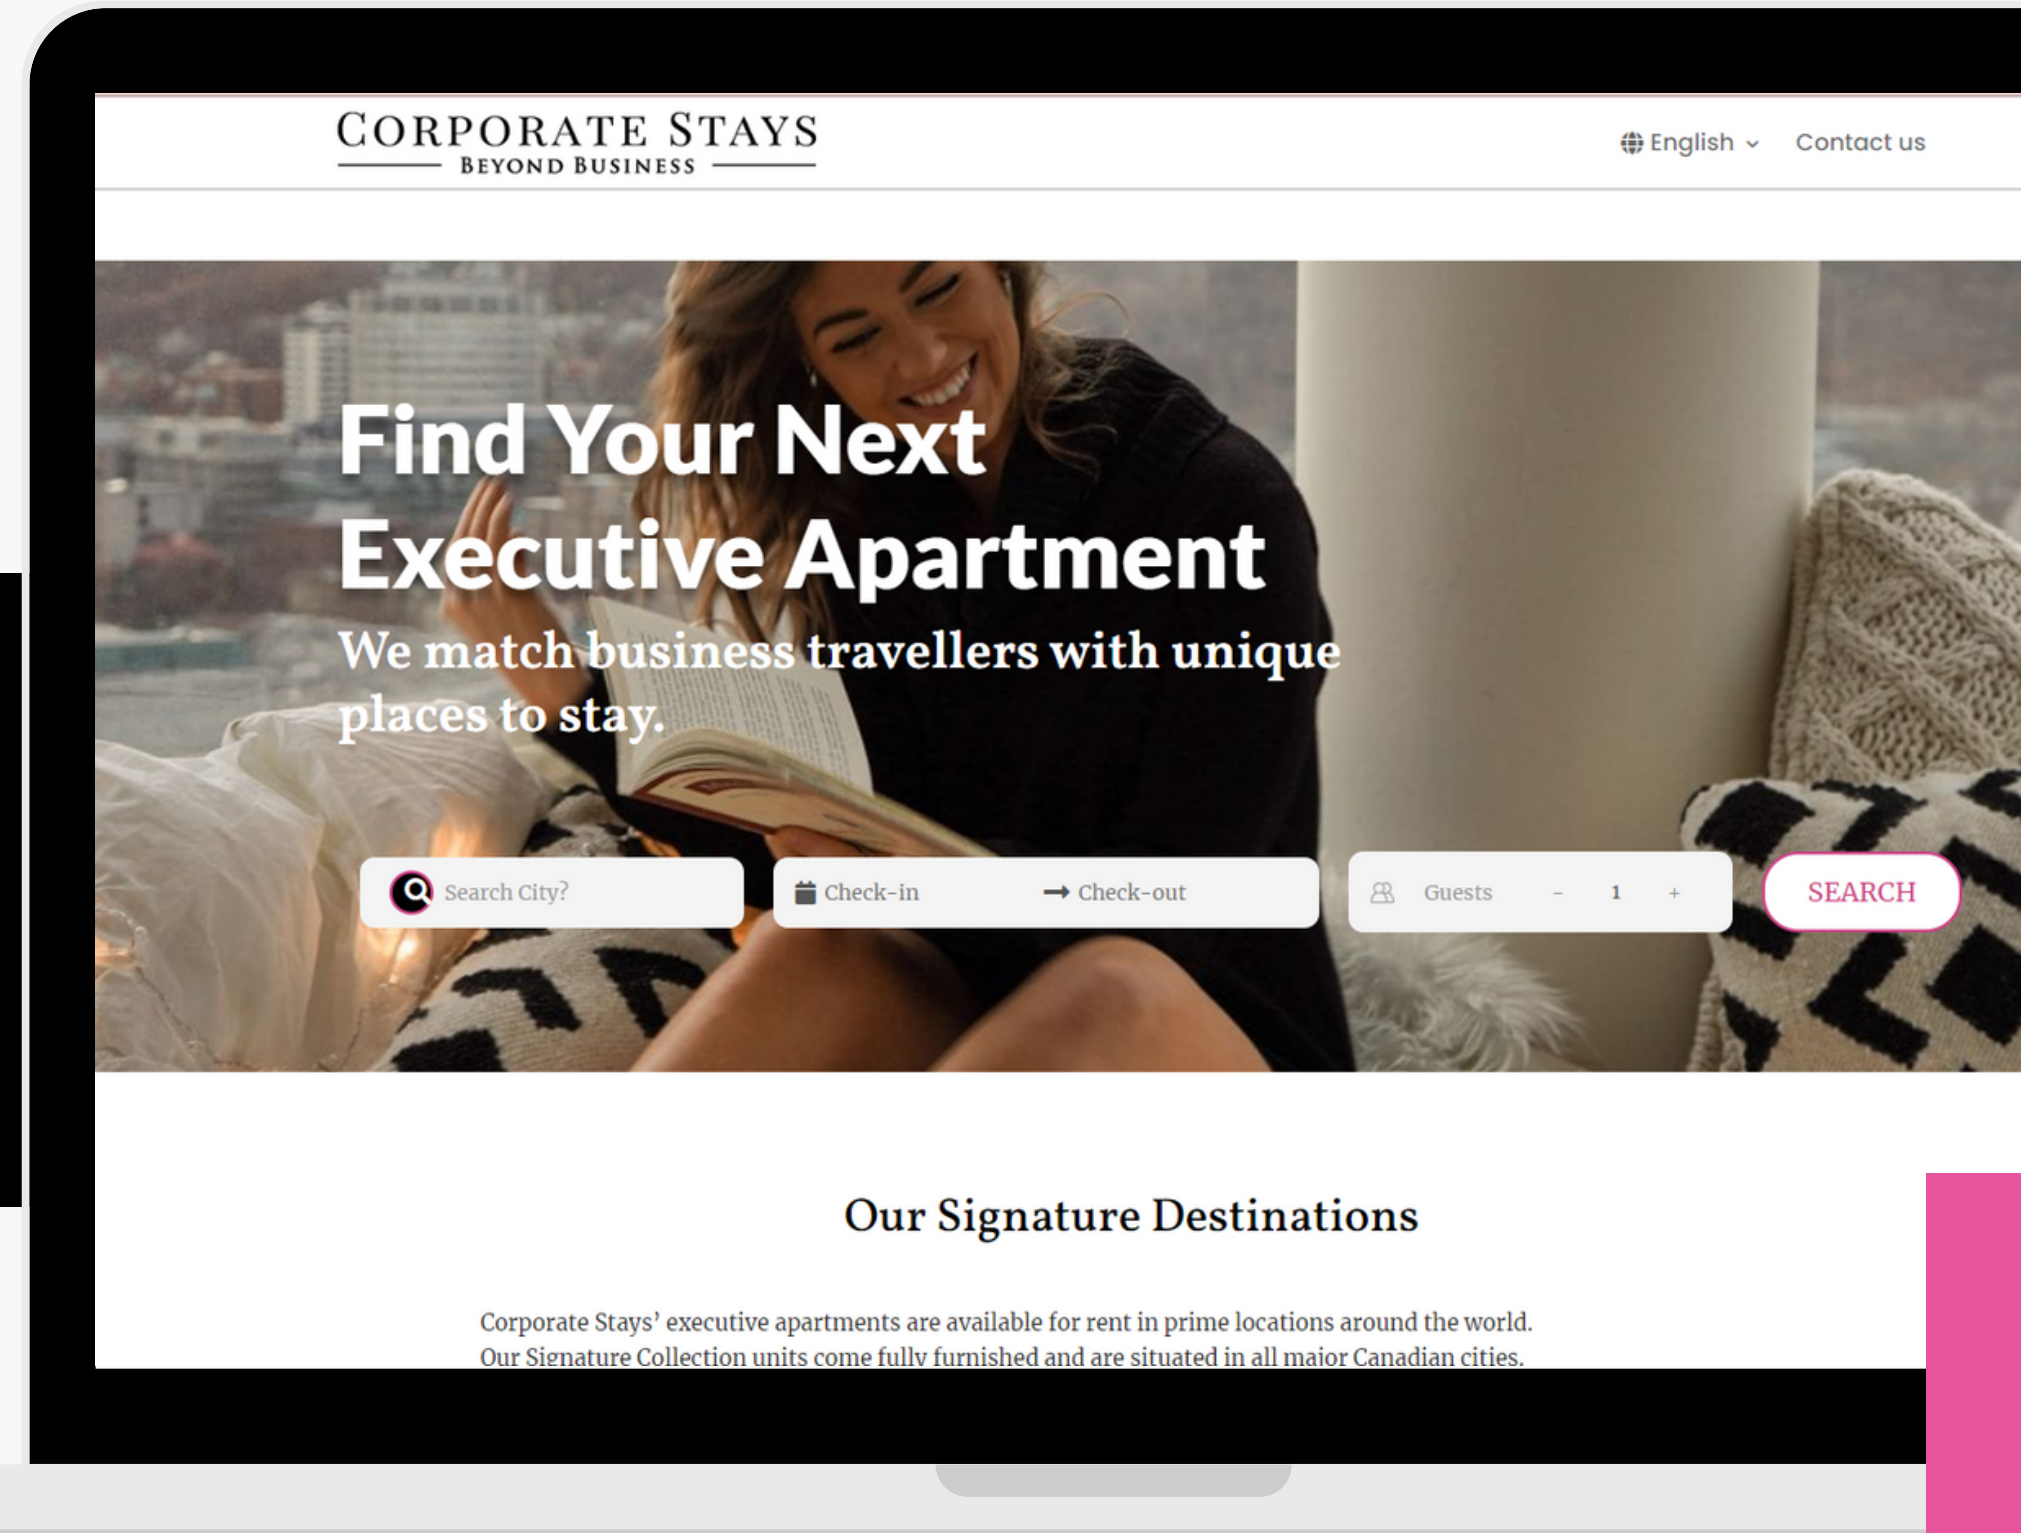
CORPORATE STAYS
BEYOND BUSINESS

English ⌄ Contact us

Find Your Next Executive Apartment

We match business travellers with unique places to stay.

Search City?

Check-in → Check-out

Guests - 1 +

SEARCH

Our Signature Destinations

Corporate Stays' executive apartments are available for rent in prime locations around the world. Our Signature Collection units come fully furnished and are situated in all major Canadian cities.